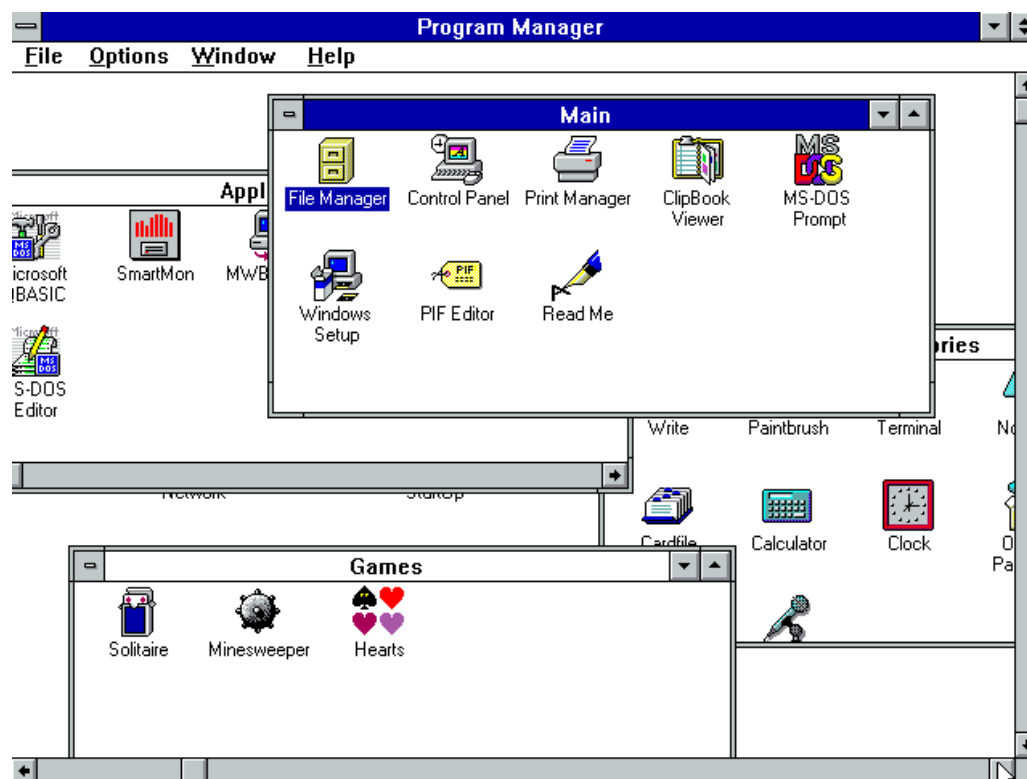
Program Manager

File Options Window Help

Main

File Manager
Control Panel
Print Manager
ClipBook Viewer
MS-DOS Prompt
Windows Setup
PIF Editor
Read Me

Appl

icrosoft
BASIC
SmartMon
MWB
S-DOS
Editor

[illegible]ries

Write
Paintbrush
Terminal
No
Cardfile
Calculator
Clock
O
Pa

Network
StartUp

Games

Solitaire
Minesweeper
Hearts